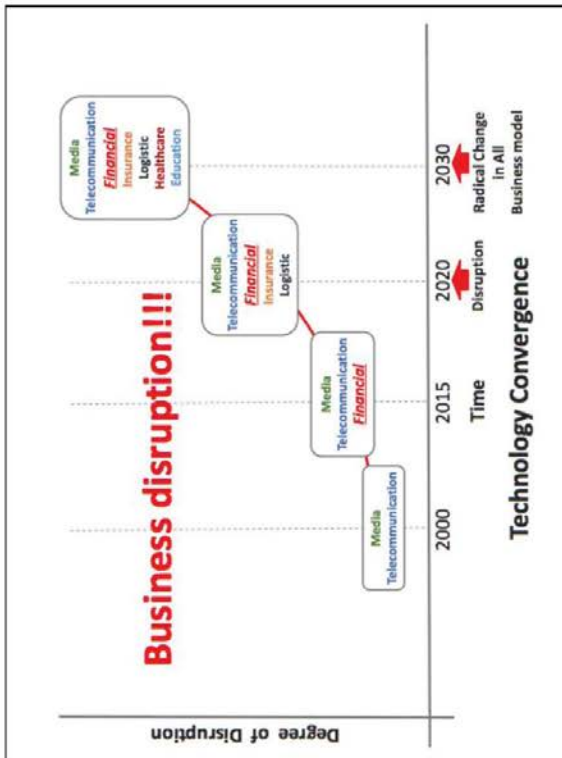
Degree of Disruption

Business disruption!!!

Media
Telecommunication

Media
Telecommunication
Financial

Media
Telecommunication
Financial
Insurance
Logistic

Media
Telecommunication
Financial
Insurance
Logistic
Healthcare
Education

2000

2015

2020

2030

Time

Disruption

Radical Change in All Business model

Technology Convergence